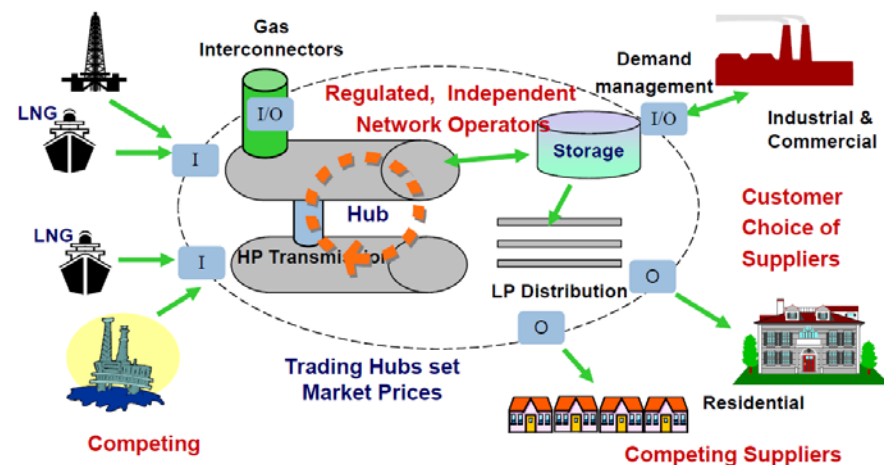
Gas Interconnectors

Demand management

LNG

I/O

Regulated, Independent Network Operators

I/O

Industrial & Commercial

I

Storage

Hub

Customer Choice of Suppliers

LNG

I

HP Transmission

LP Distribution

O

O

Trading Hubs set Market Prices

Residential

Competing

Competing Suppliers